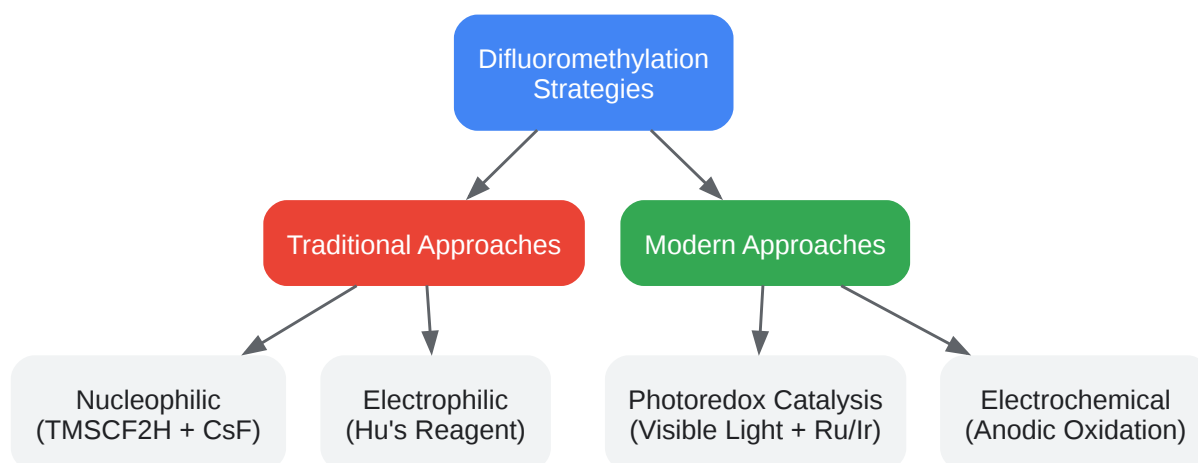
Difluoromethylation Strategies

Traditional Approaches

Modern Approaches

Nucleophilic (TMSCF2H + CsF)

Electrophilic (Hu's Reagent)

Photoredox Catalysis (Visible Light + Ru/Ir)

Electrochemical (Anodic Oxidation)